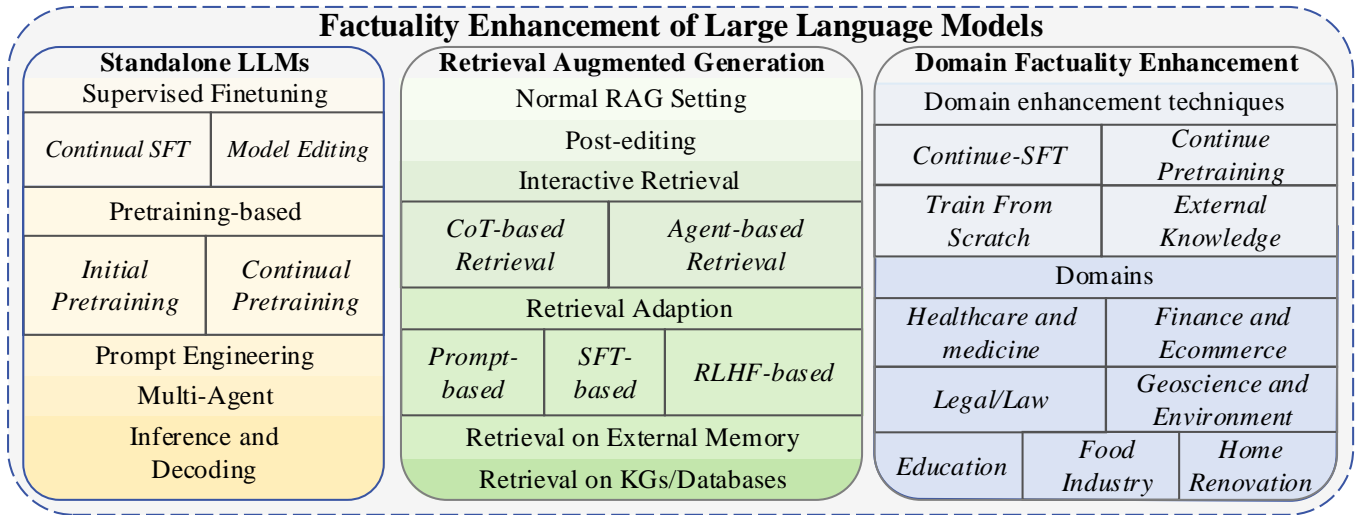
Factuality Enhancement of Large Language Models

Standalone LLMs

Supervised Finetuning

Continual SFT

Model Editing

Pretraining-based

Initial Pretraining

Continual Pretraining

Prompt Engineering

Multi-Agent

Inference and Decoding

Retrieval Augmented Generation

Normal RAG Setting

Post-editing

Interactive Retrieval

CoT-based Retrieval

Agent-based Retrieval

Retrieval Adaption

Prompt-based

SFT-based

RLHF-based

Retrieval on External Memory

Retrieval on KGs/Databases

Domain Factuality Enhancement

Domain enhancement techniques

Continue-SFT

Continue Pretraining

Train From Scratch

External Knowledge

Domains

Healthcare and medicine

Finance and Ecommerce

Legal/Law

Geoscience and Environment

Education

Food Industry

Home Renovation